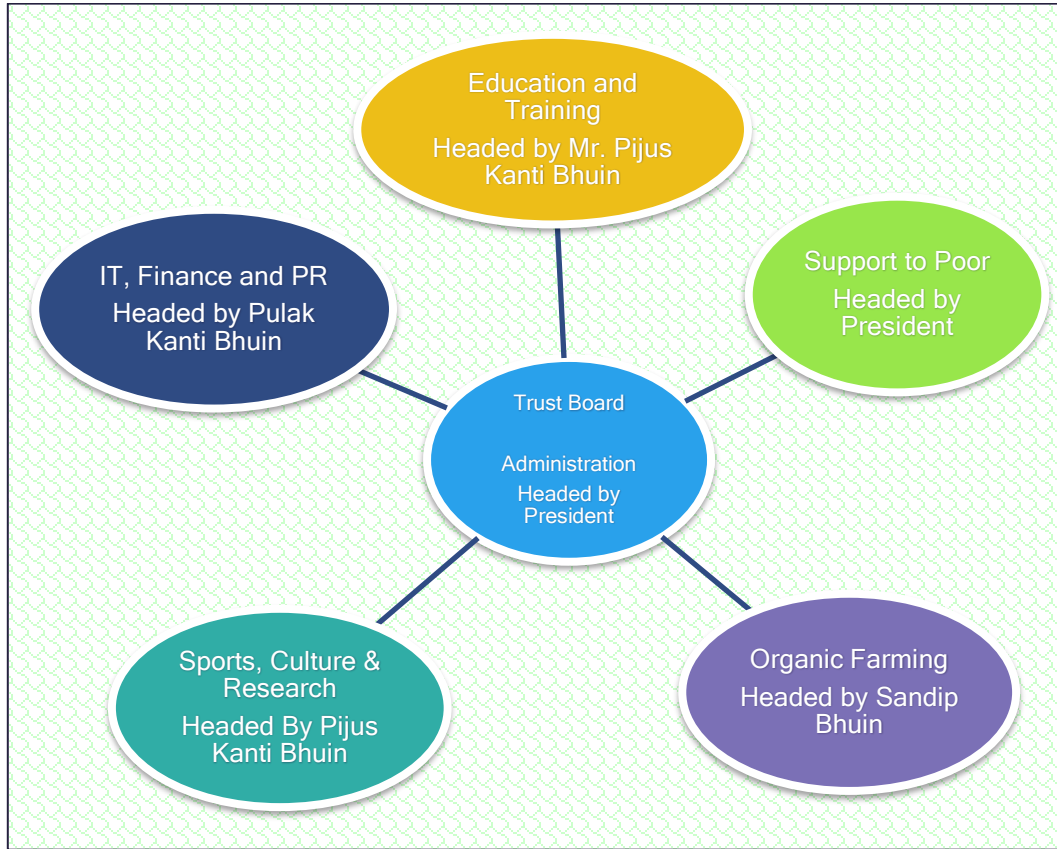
Education and Training
Headed by Mr. Pijus Kanti Bhuin

IT, Finance and PR
Headed by Pulak Kanti Bhuin

Support to Poor
Headed by President

Trust Board

Administration
Headed by President

Sports, Culture & Research
Headed By Pijus Kanti Bhuin

Organic Farming
Headed by Sandip Bhuin